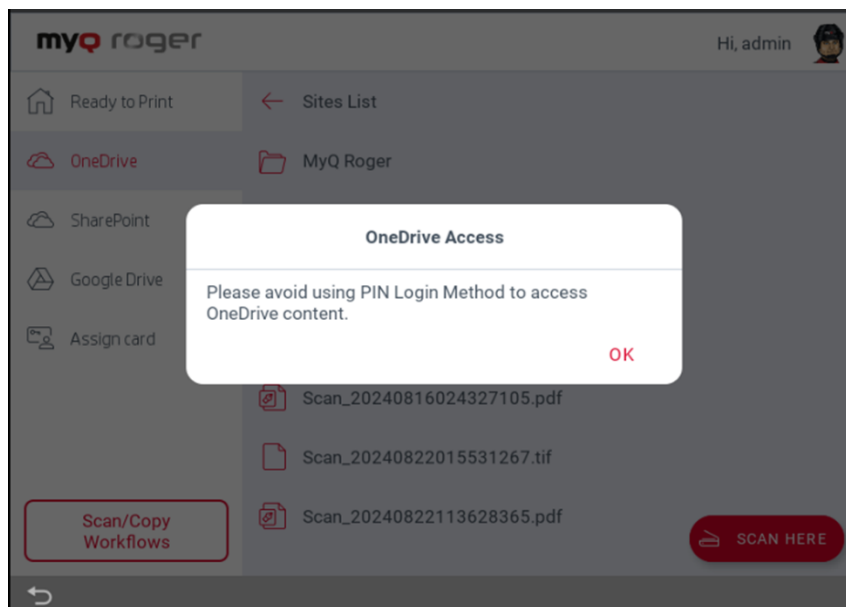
myQ roger

Hi, admin

Ready to Print

OneDrive

SharePoint

Google Drive

Assign card

Scan/Copy Workflows

Sites List

MyQ Roger

OneDrive Access

Please avoid using PIN Login Method to access OneDrive content.

OK

Scan_20240816024327105.pdf

Scan_20240822015531267.tif

Scan_20240822113628365.pdf

SCAN HERE